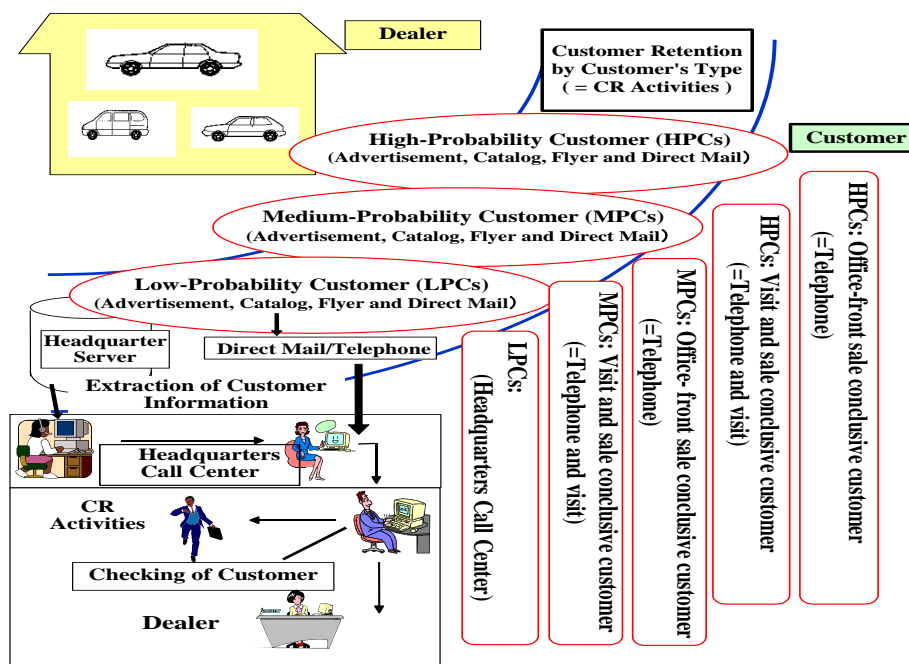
Dealer

Customer Retention by Customer's Type ( = CR Activities )

High-Probability Customer (HPCs) (Advertisement, Catalog, Flyer and Direct Mail)

Customer

Medium-Probability Customer (MPCs) (Advertisement, Catalog, Flyer and Direct Mail)

Low-Probability Customer (LPCs) (Advertisement, Catalog, Flyer and Direct Mail)

Headquarter Server

Direct Mail/Telephone

Extraction of Customer Information

Headquarters Call Center

CR Activities

Checking of Customer

Dealer

LPCs: (Headquarters Call Center)

MPCs: Visit and sale conclusive customer (=Telephone and visit)

MPCs: Office- front sale conclusive customer (=Telephone)

HPCs: Visit and sale conclusive customer (=Telephone and visit)

HPCs: Office-front sale conclusive customer (=Telephone)